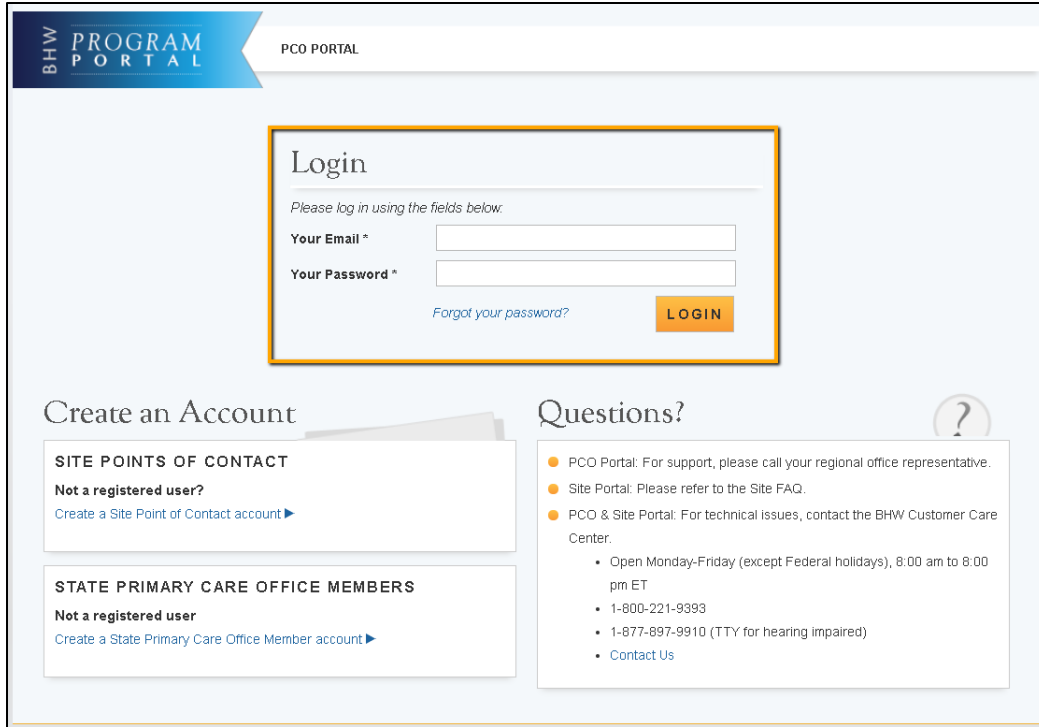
BHW PROGRAM PORTAL

PCO PORTAL

Login

Please log in using the fields below:

Your Email *

Your Password *

Forgot your password?

LOGIN

Create an Account

SITE POINTS OF CONTACT

Not a registered user?

Create a Site Point of Contact account ▶

STATE PRIMARY CARE OFFICE MEMBERS

Not a registered user

Create a State Primary Care Office Member account ▶

Questions?

?

- PCO Portal: For support, please call your regional office representative.
- Site Portal: Please refer to the Site FAQ.
- PCO & Site Portal: For technical issues, contact the BHW Customer Care Center.
  - Open Monday-Friday (except Federal holidays), 8:00 am to 8:00 pm ET
  - 1-800-221-9393
  - 1-877-897-9910 (TTY for hearing impaired)
  - Contact Us